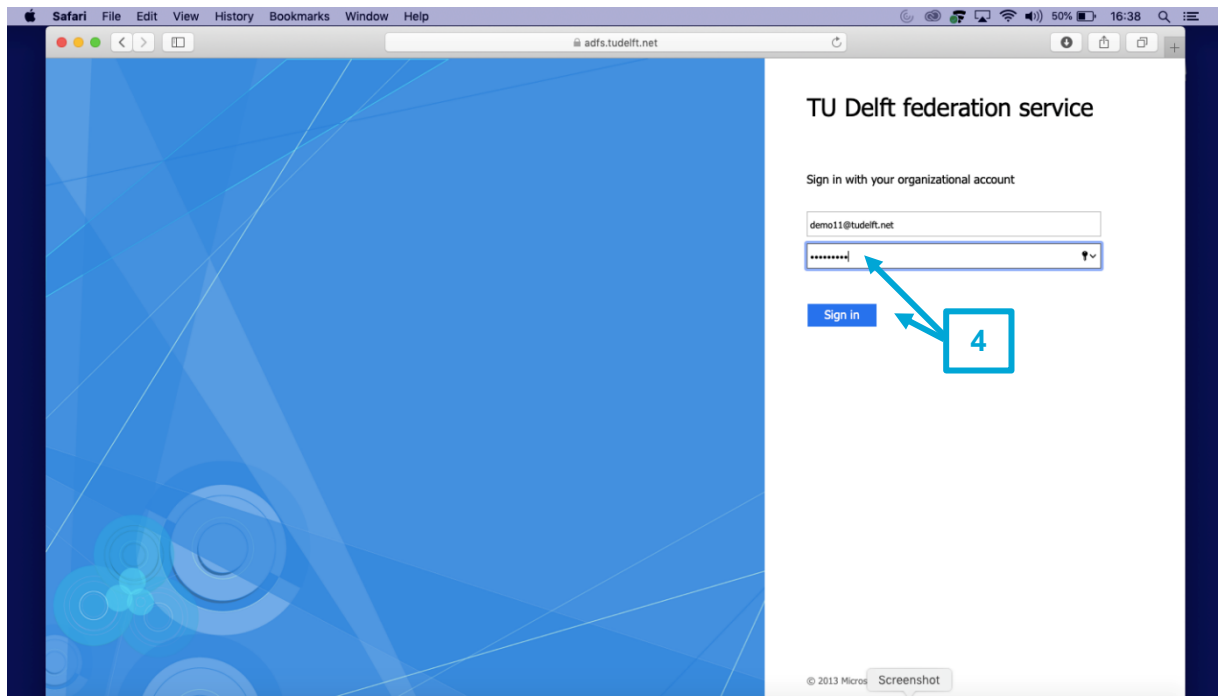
Safari File Edit View History Bookmarks Window Help

50% 16:38

adfs.tudelft.net

TU Delft federation service

Sign in with your organizational account

demo11@tudelft.net

••••••••••

Sign in

4

© 2013 Micros

Screenshot